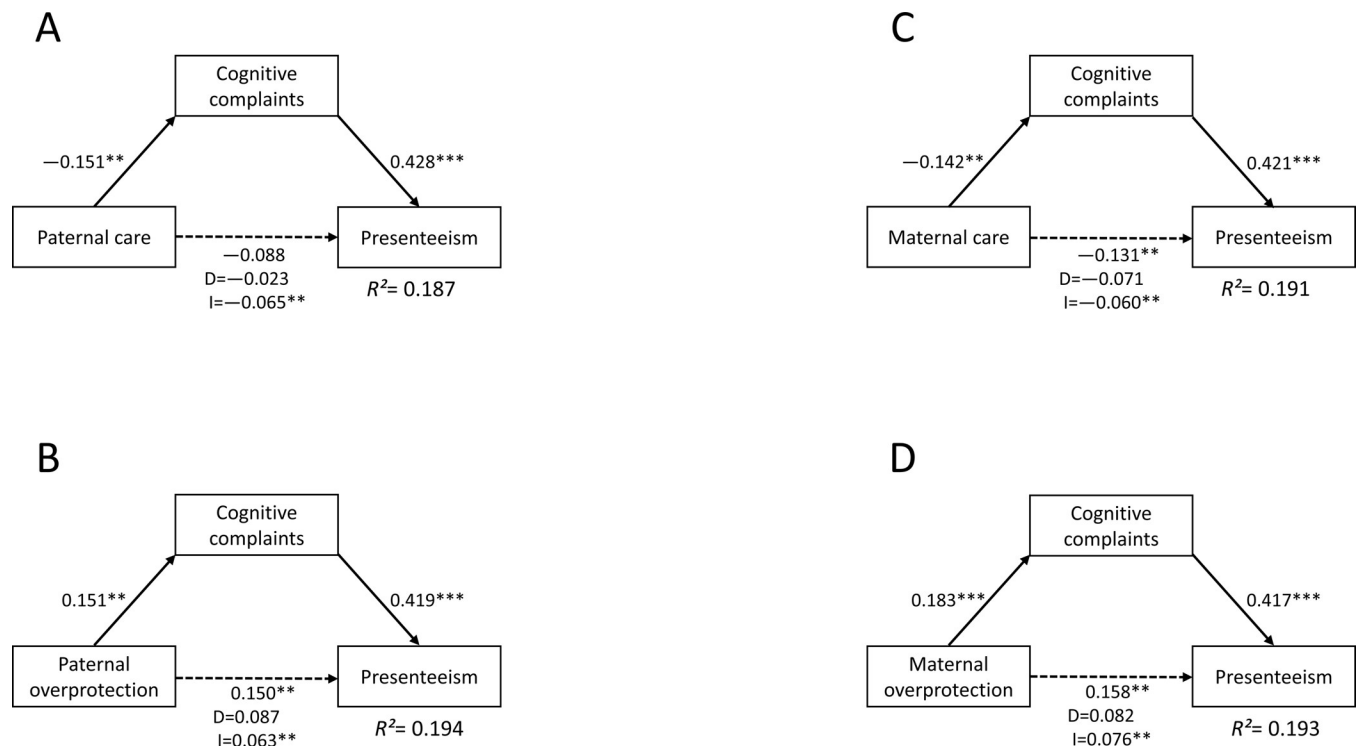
A

Cognitive complaints

—0.151**

0.428***

Paternal care

Presenteeism

—0.088
D=—0.023
I=—0.065**

$R^2$= 0.187

C

Cognitive complaints

—0.142**

0.421***

Maternal care

Presenteeism

—0.131**
D=—0.071
I=—0.060**

$R^2$= 0.191

B

Cognitive complaints

0.151**

0.419***

Paternal overprotection

Presenteeism

0.150**
D=0.087
I=0.063**

$R^2$= 0.194

D

Cognitive complaints

0.183***

0.417***

Maternal overprotection

Presenteeism

0.158**
D=0.082
I=0.076**

$R^2$= 0.193